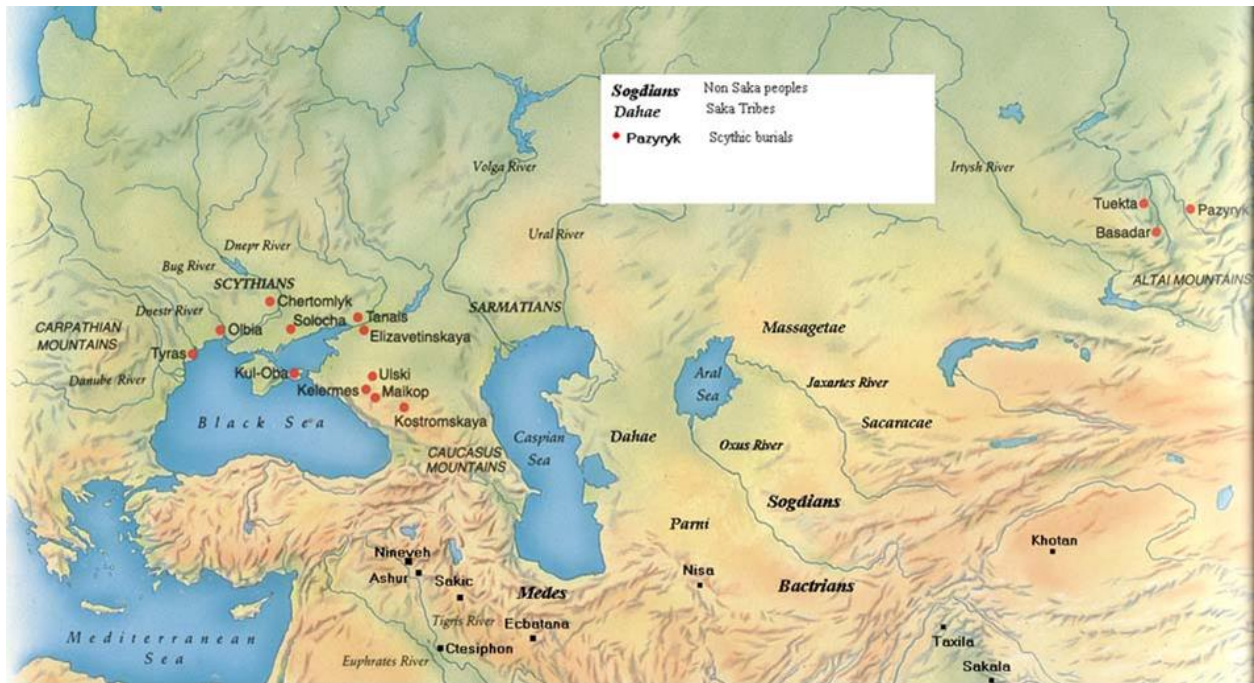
Sogdians Non Saka peoples
Dahae Saka Tribes
Pazyryk Scythic burials

Volga River
Irtysh River
Ural River
Dnepr River
Bug River
SCYTHIANS
Dnestr River
CARPATHIAN MOUNTAINS
Danube River
Chertomlyk
Olbia
Solocha
Tanais
Elizavetinskaya
Tyras
SARMATIANS
Kul-Oba
Ulski
Kelermes
Maikop
Kostromskaya
Black Sea
CAUCASUS MOUNTAINS
Caspian Sea
Dahae
Aral Sea
Massagetae
Jaxartes River
Sacaracae
Oxus River
Sogdians
Parni
Bactrians
Tuekta
Pazyryk
Basadar
ALTAI MOUNTAINS
Khotan
Nineveh
Ashur
Sakic
Medes
Nisa
Tigris River
Ecbatana
Ctesiphon
Euphrates River
Mediterranean Sea
Taxila
Sakala